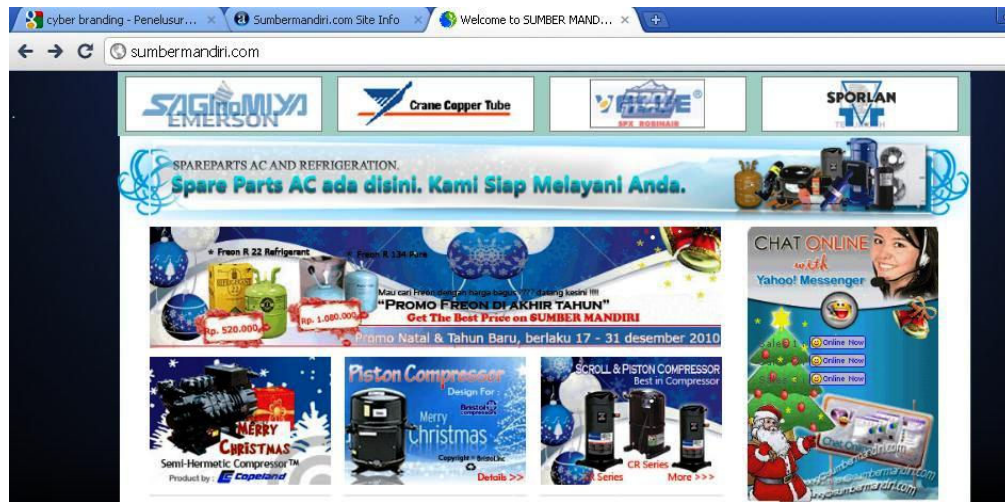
cyber branding - Penelusur... ×
Sumbermandiri.com Site Info ×
Welcome to SUMBER MAND... ×

sumbermandiri.com

SAGINOMIYA
EMERSON
Crane Copper Tube
VALUE
SPX ROBINAIR
SPORLAN

SPAREPARTS AC AND REFRIGERATION.
Spare Parts AC ada disini. Kami Siap Melayani Anda.

Freon R 22 Refrigerant
Freon R 134 Pure
Mau cari Freon dengan harga bagus ??? datang kesini !!!!
"PROMO FREON DI AKHIR TAHUN"
Get The Best Price on SUMBER MANDIRI
Rp. 520.000
Rp. 1.080.000
Promo Natal & Tahun Baru, berlaku 17 - 31 desember 2010

CHAT ONLINE with Yahoo! Messenger
Sales 1
Online Now
Online Now
Online Now

MERRY CHRISTMAS
Semi-Hermetic Compressor™
Product by : Copeland

Piston Compressor
Design For
Bristol compressors
Merry Christmas
Copyright - BristolInc
Details >>

SCROLL & PISTON COMPRESSOR
Best in Compressor
CR Series
ZR Series
More >>>

sumbermandiri.com